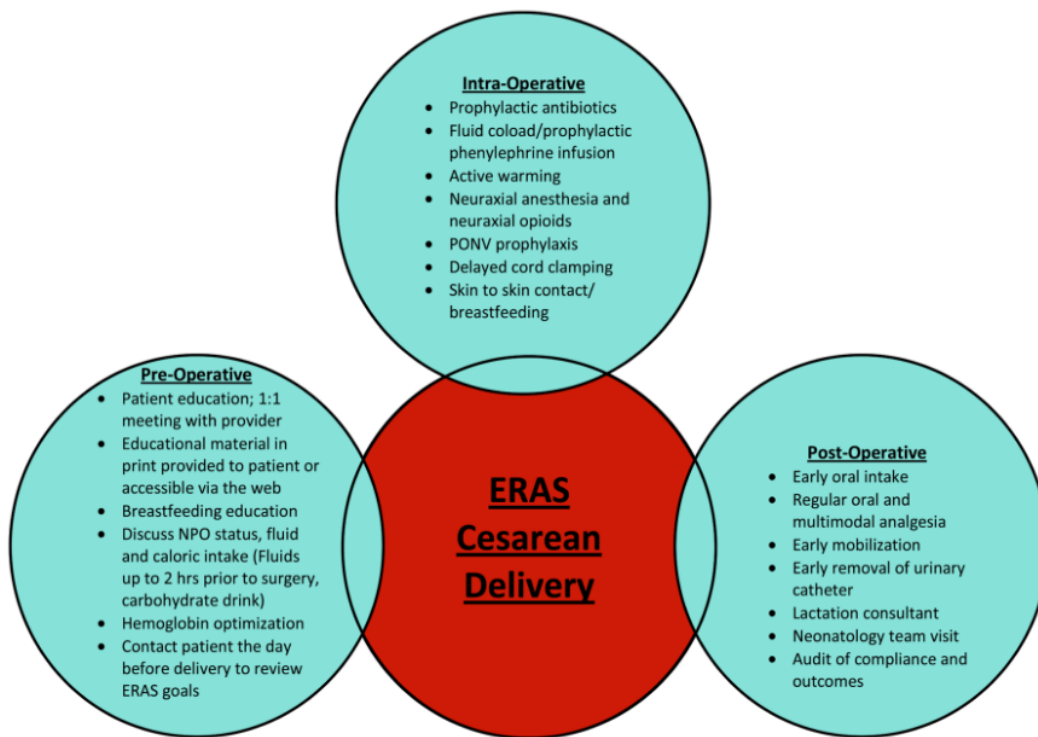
Intra-Operative
- Prophylactic antibiotics
- Fluid coload/prophylactic phenylephrine infusion
- Active warming
- Neuraxial anesthesia and neuraxial opioids
- PONV prophylaxis
- Delayed cord clamping
- Skin to skin contact/ breastfeeding

Pre-Operative
- Patient education; 1:1 meeting with provider
- Educational material in print provided to patient or accessible via the web
- Breastfeeding education
- Discuss NPO status, fluid and caloric intake (Fluids up to 2 hrs prior to surgery, carbohydrate drink)
- Hemoglobin optimization
- Contact patient the day before delivery to review ERAS goals

ERAS Cesarean Delivery

Post-Operative
- Early oral intake
- Regular oral and multimodal analgesia
- Early mobilization
- Early removal of urinary catheter
- Lactation consultant
- Neonatology team visit
- Audit of compliance and outcomes